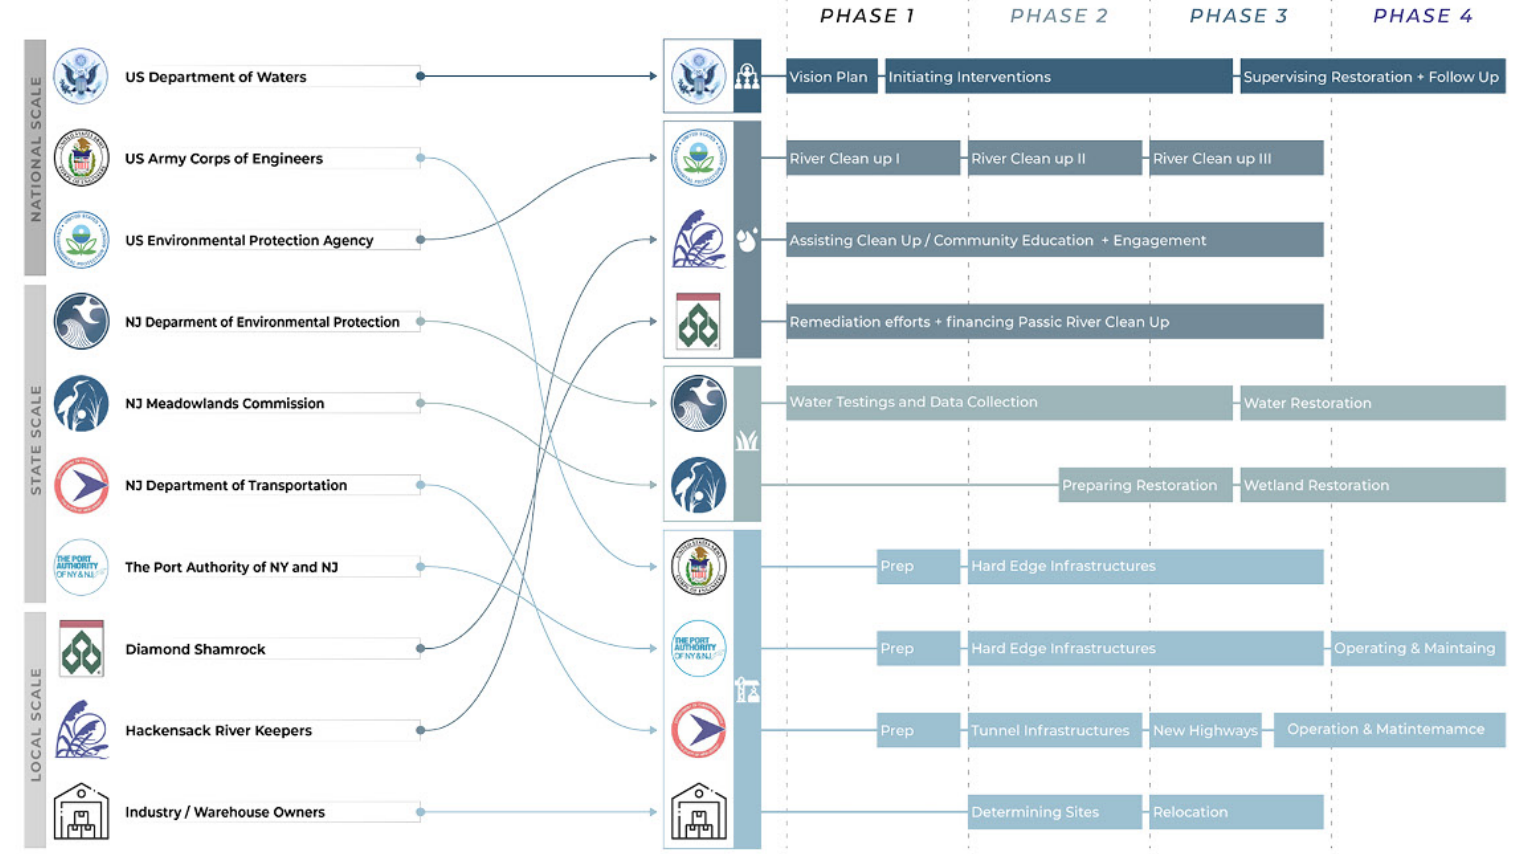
PHASE 1
PHASE 2
PHASE 3
PHASE 4

NATIONAL SCALE

US Department of Waters

US Army Corps of Engineers

US Environmental Protection Agency

STATE SCALE

NJ Deparment of Environmental Protection

NJ Meadowlands Commission

NJ Department of Transportation

The Port Authority of NY and NJ

LOCAL SCALE

Diamond Shamrock

Hackensack River Keepers

Industry / Warehouse Owners

THE PORT AUTHORITY OF NY & NJ

Vision Plan
Initiating Interventions
Supervising Restoration + Follow Up

River Clean up I
River Clean up II
River Clean up III

Assisting Clean Up / Community Education + Engagement

Remediation efforts + financing Passic River Clean Up

Water Testings and Data Collection
Water Restoration

Preparing Restoration
Wetland Restoration

Prep
Hard Edge Infrastructures

Prep
Hard Edge Infrastructures
Operating & Maintaing

Prep
Tunnel Infrastructures
New Highways
Operation & Matintemamce

Determining Sites
Relocation